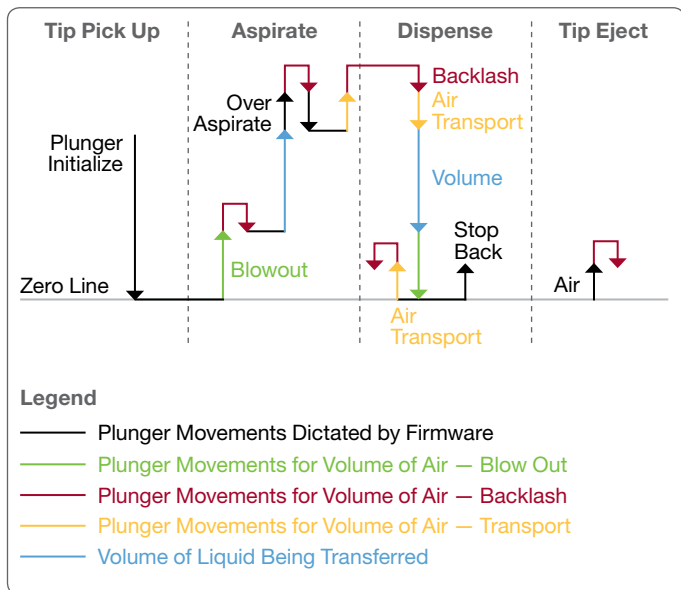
Tip Pick Up
Aspirate
Dispense
Tip Eject

Plunger Initialize
Over Aspirate
Backlash
Air Transport
Volume
Stop Back
Blowout
Zero Line
Air Transport
Air

Legend
Plunger Movements Dictated by Firmware
Plunger Movements for Volume of Air — Blow Out
Plunger Movements for Volume of Air — Backlash
Plunger Movements for Volume of Air — Transport
Volume of Liquid Being Transferred